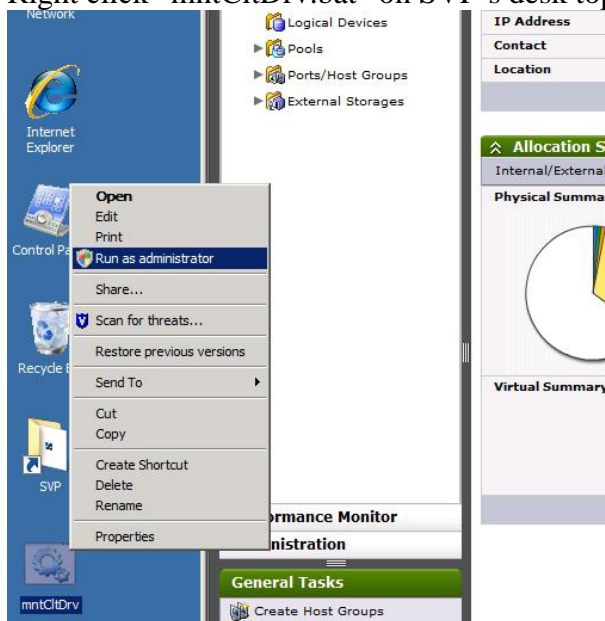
Right click "mntCltDrv.bat" on SVP's desk top

Network

Internet Explorer

Control Pa

Recycle B

SVP

mntCltDrv

Logical Devices
Pools
Ports/Host Groups
External Storages

Open
Edit
Print
Run as administrator
Share...
Scan for threats...
Restore previous versions
Send To
Cut
Copy
Create Shortcut
Delete
Rename
Properties

rmance Monitor
nistration

General Tasks
Create Host Groups

IP Address
Contact
Location

Allocation S
Internal/Externa
Physical Summa

Virtual Summary